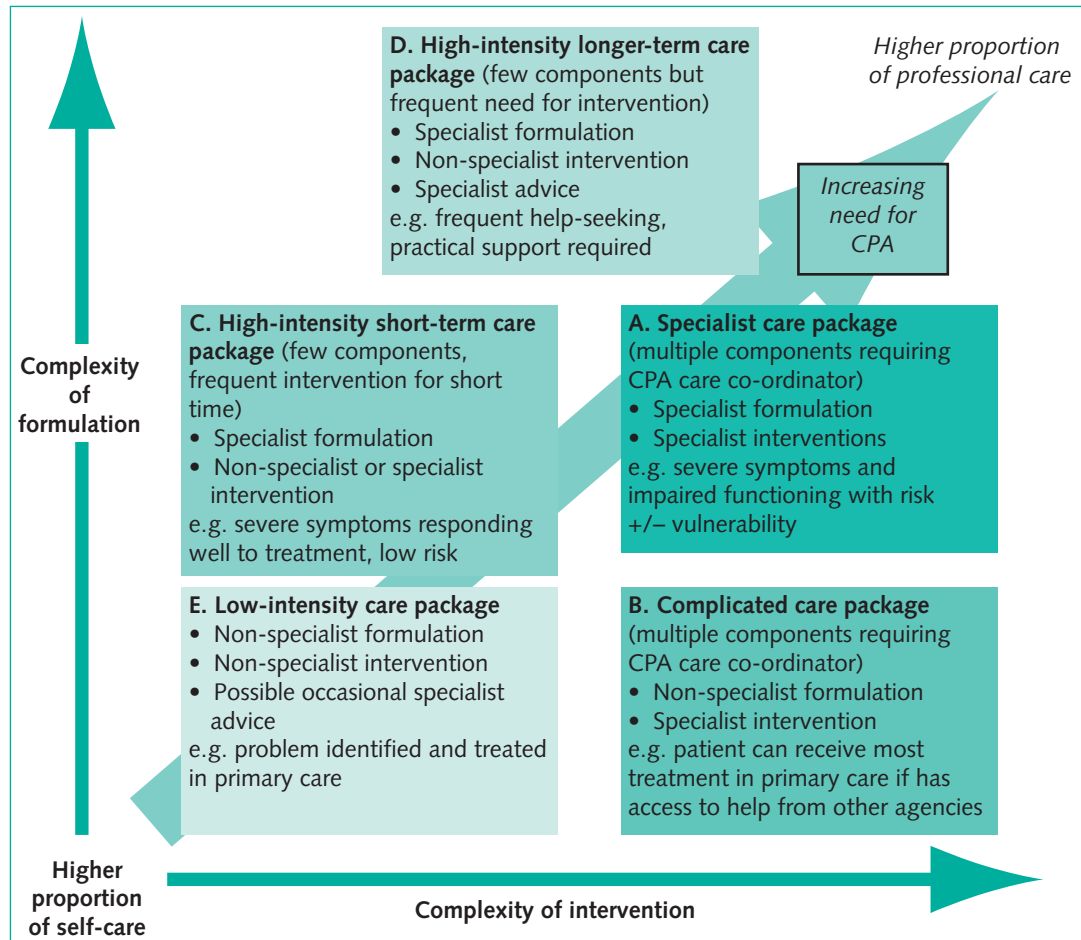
**D. High-intensity longer-term care package** (few components but frequent need for intervention)
• Specialist formulation
• Non-specialist intervention
• Specialist advice
e.g. frequent help-seeking, practical support required

*Higher proportion of professional care*

*Increasing need for CPA*

**C. High-intensity short-term care package** (few components, frequent intervention for short time)
• Specialist formulation
• Non-specialist or specialist intervention
e.g. severe symptoms responding well to treatment, low risk

**A. Specialist care package** (multiple components requiring CPA care co-ordinator)
• Specialist formulation
• Specialist interventions
e.g. severe symptoms and impaired functioning with risk +/– vulnerability

**Complexity of formulation**

**E. Low-intensity care package**
• Non-specialist formulation
• Non-specialist intervention
• Possible occasional specialist advice
e.g. problem identified and treated in primary care

**B. Complicated care package** (multiple components requiring CPA care co-ordinator)
• Non-specialist formulation
• Specialist intervention
e.g. patient can receive most treatment in primary care if has access to help from other agencies

**Higher proportion of self-care**

**Complexity of intervention**